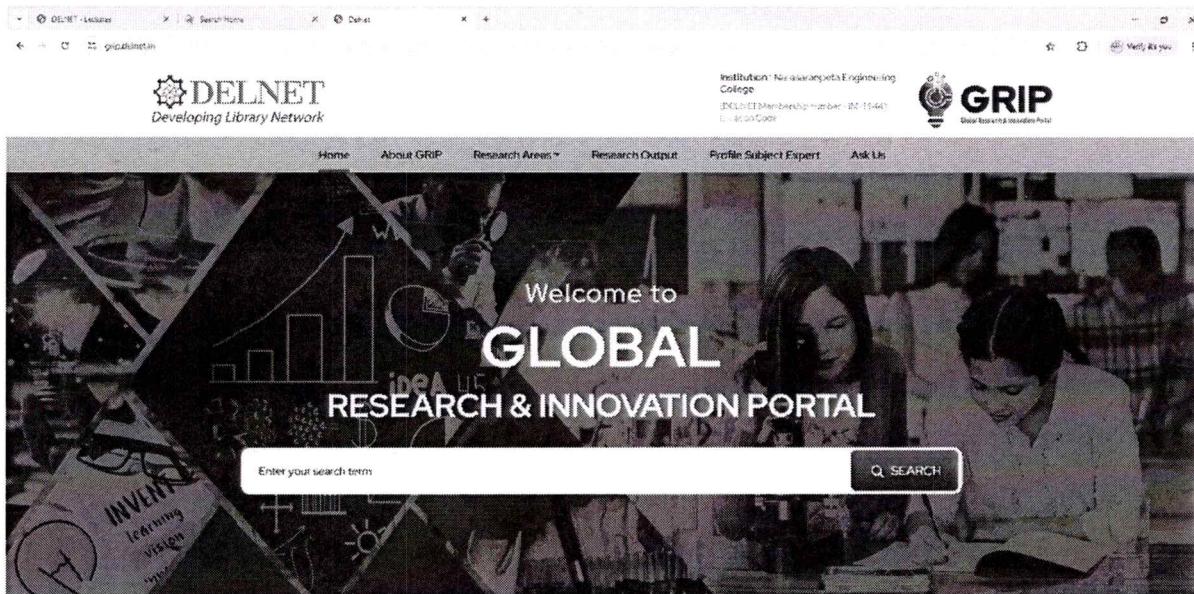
DELNET - Lectures
Search Home
Delnet
grip.delnet.in
Verify it's you

DELNET
Developing Library Network

Institution: Narasaraopeta Engineering College
DELNET Membership number: IN-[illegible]
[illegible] Code

GRIP
Global Research & Innovation Portal

Home About GRIP Research Areas Research Output Profile Subject Expert Ask Us

Welcome to
GLOBAL
RESEARCH & INNOVATION PORTAL

Enter your search term
SEARCH

IDEA
INVENT
learning
vision